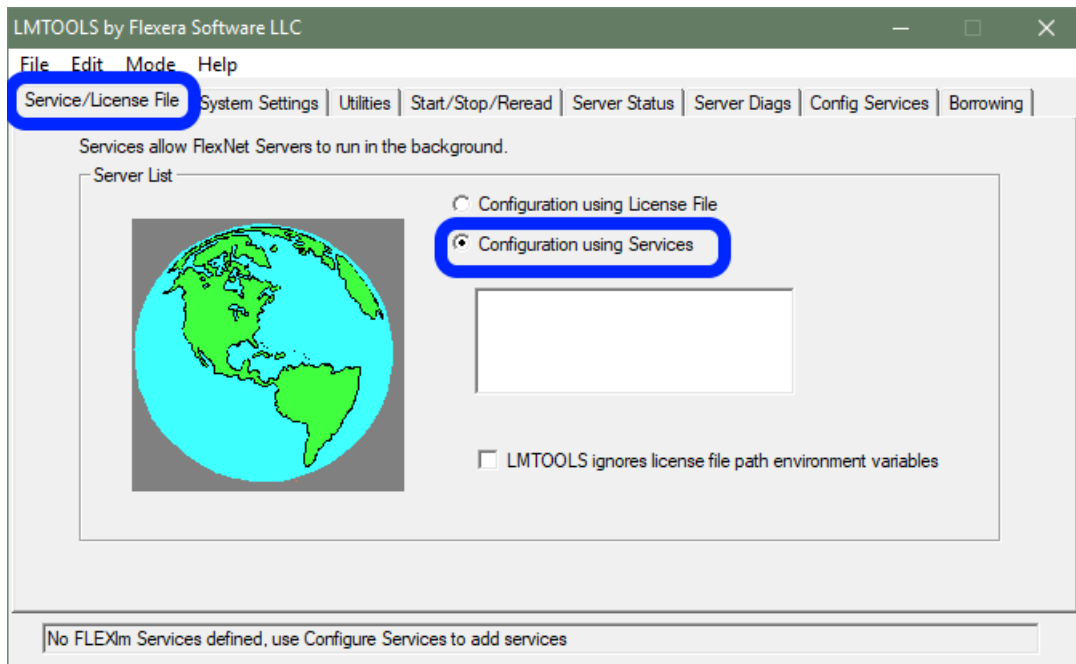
LMTOOLS by Flexera Software LLC

File Edit Mode Help

Service/License File | System Settings | Utilities | Start/Stop/Reread | Server Status | Server Diags | Config Services | Borrowing

Services allow FlexNet Servers to run in the background.

Server List

Configuration using License File

Configuration using Services

LMTOOLS ignores license file path environment variables

No FLEXlm Services defined, use Configure Services to add services